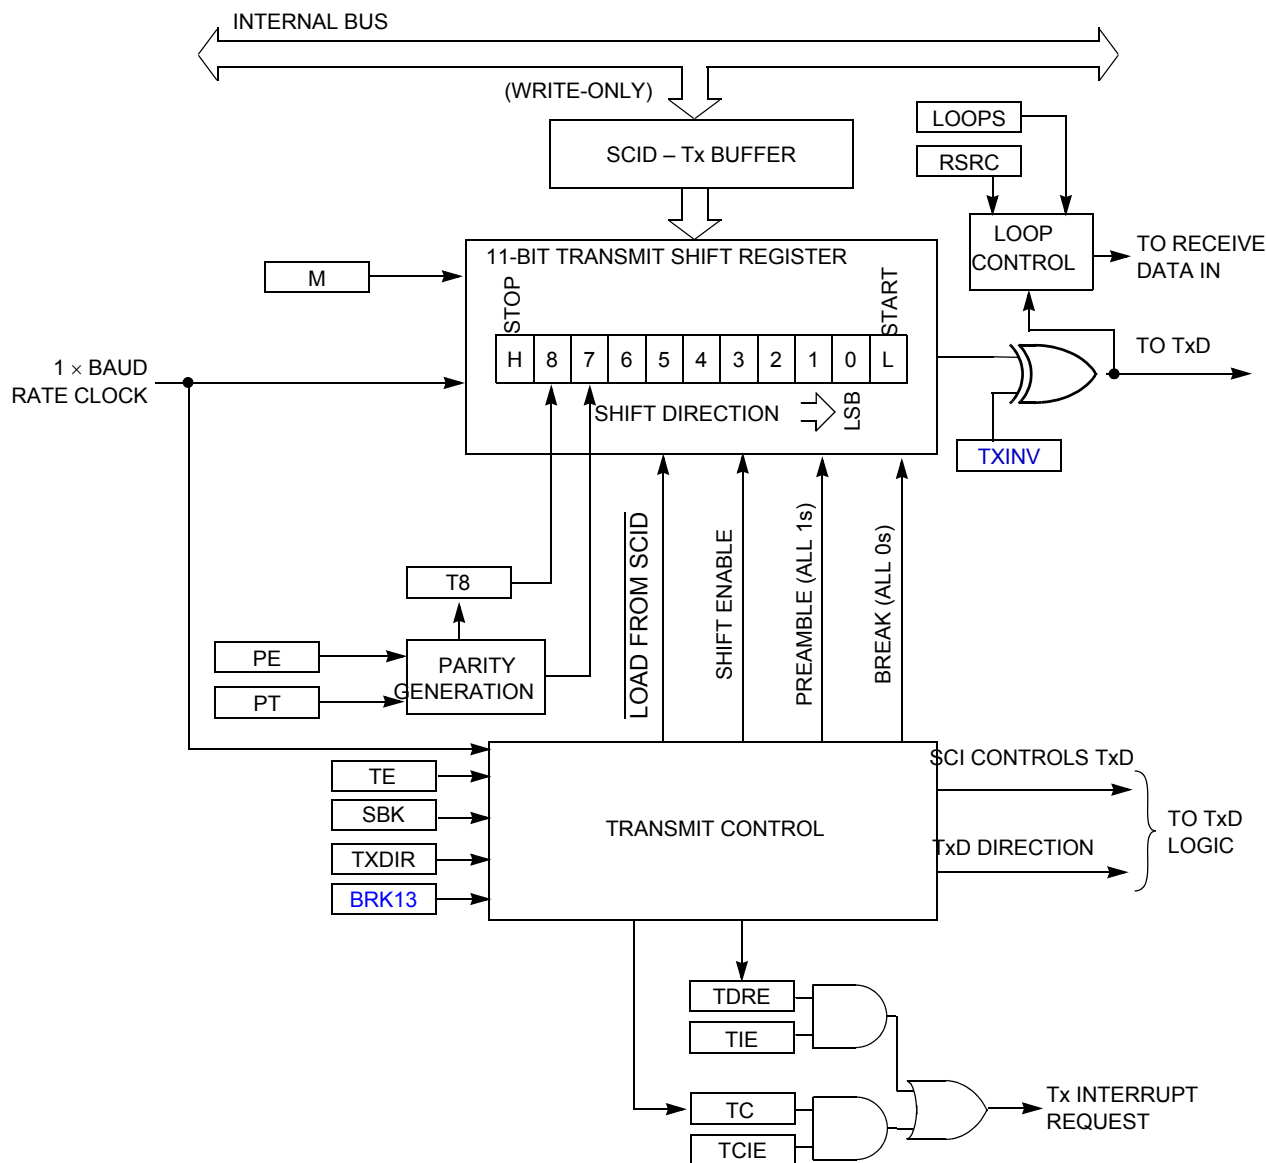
INTERNAL BUS

(WRITE-ONLY)

SCID – Tx BUFFER

LOOPS

RSRC

LOOP CONTROL

TO RECEIVE DATA IN

M

11-BIT TRANSMIT SHIFT REGISTER

STOP

START

| H | 8 | 7 | 6 | 5 | 4 | 3 | 2 | 1 | 0 | L |
|---|---|---|---|---|---|---|---|---|---|---|

TO TxD

1 × BAUD RATE CLOCK

SHIFT DIRECTION

LSB

TXINV

T8

PE

PT

PARITY GENERATION

$\overline{\text{LOAD FROM SCID}}$

SHIFT ENABLE

PREAMBLE (ALL 1s)

BREAK (ALL 0s)

TE

SBK

TXDIR

BRK13

TRANSMIT CONTROL

SCI CONTROLS TxD

TxD DIRECTION

TO TxD LOGIC

TDRE

TIE

TC

TCIE

Tx INTERRUPT REQUEST